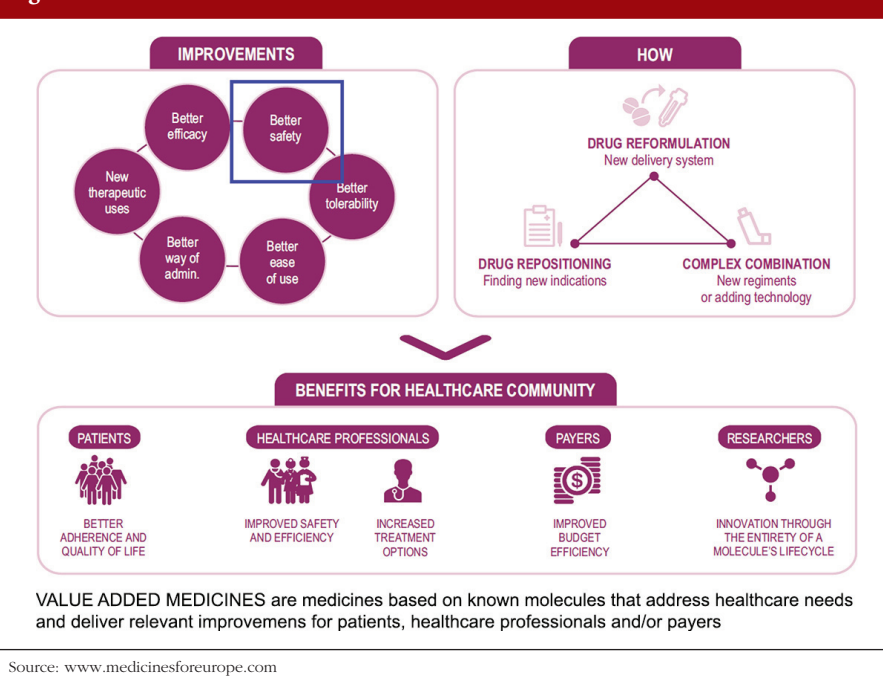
IMPROVEMENTS

Better efficacy

Better safety

Better tolerability

Better ease of use

Better way of admin.

New therapeutic uses

HOW

DRUG REFORMULATION
New delivery system

DRUG REPOSITIONING
Finding new indications

COMPLEX COMBINATION
New regiments or adding technology

BENEFITS FOR HEALTHCARE COMMUNITY

PATIENTS
BETTER ADHERENCE AND QUALITY OF LIFE

HEALTHCARE PROFESSIONALS
IMPROVED SAFETY AND EFFICIENCY
INCREASED TREATMENT OPTIONS

PAYERS
IMPROVED BUDGET EFFICIENCY

RESEARCHERS
INNOVATION THROUGH THE ENTIRETY OF A MOLECULE'S LIFECYCLE

VALUE ADDED MEDICINES are medicines based on known molecules that address healthcare needs and deliver relevant improvemens for patients, healthcare professionals and/or payers

Source: www.medicinesforeurope.com